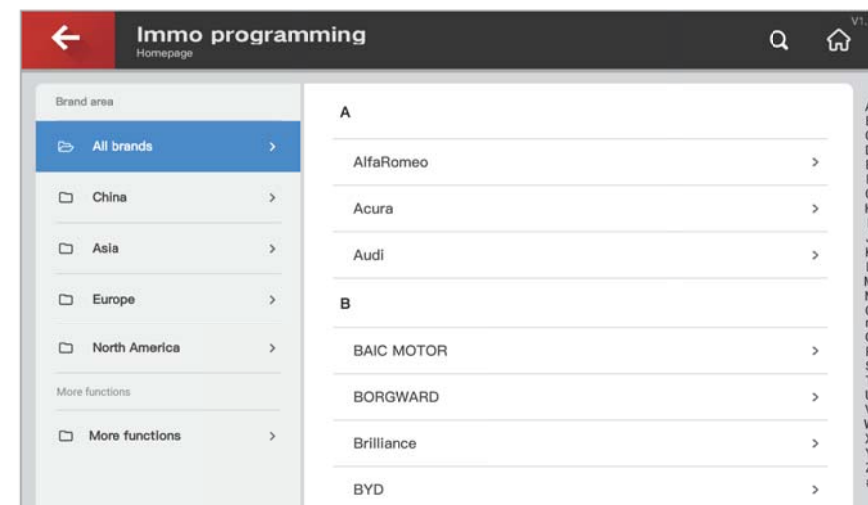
Immo programming
Homepage

V1.

Brand area

All brands >

China >

Asia >

Europe >

North America >

More functions

More functions >

A

AlfaRomeo >

Acura >

Audi >

B

BAIC MOTOR >

BORGWARD >

Brilliance >

BYD >

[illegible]